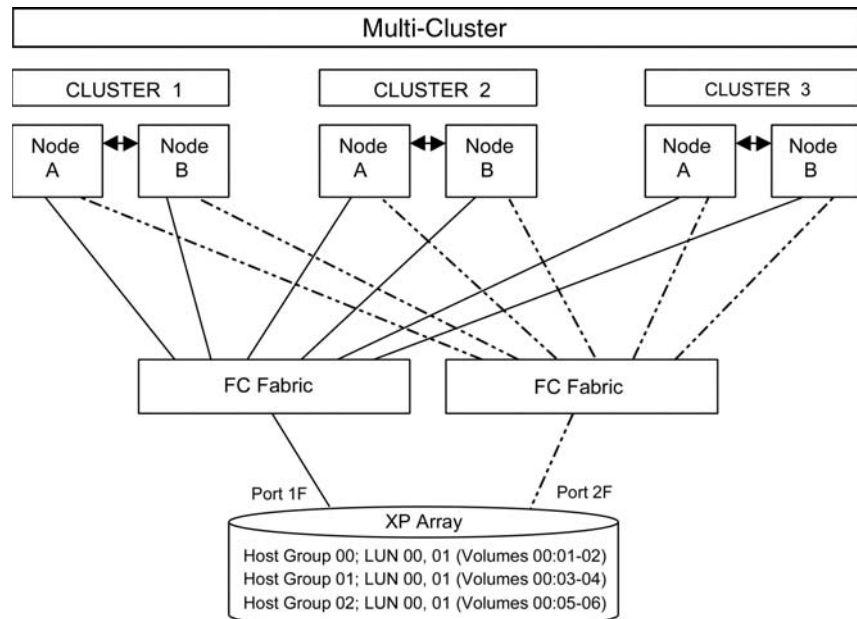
Multi-Cluster

CLUSTER 1

CLUSTER 2

CLUSTER 3

Node A

Node B

Node A

Node B

Node A

Node B

FC Fabric

FC Fabric

Port 1F

Port 2F

XP Array

Host Group 00; LUN 00, 01 (Volumes 00:01-02)
Host Group 01; LUN 00, 01 (Volumes 00:03-04)
Host Group 02; LUN 00, 01 (Volumes 00:05-06)